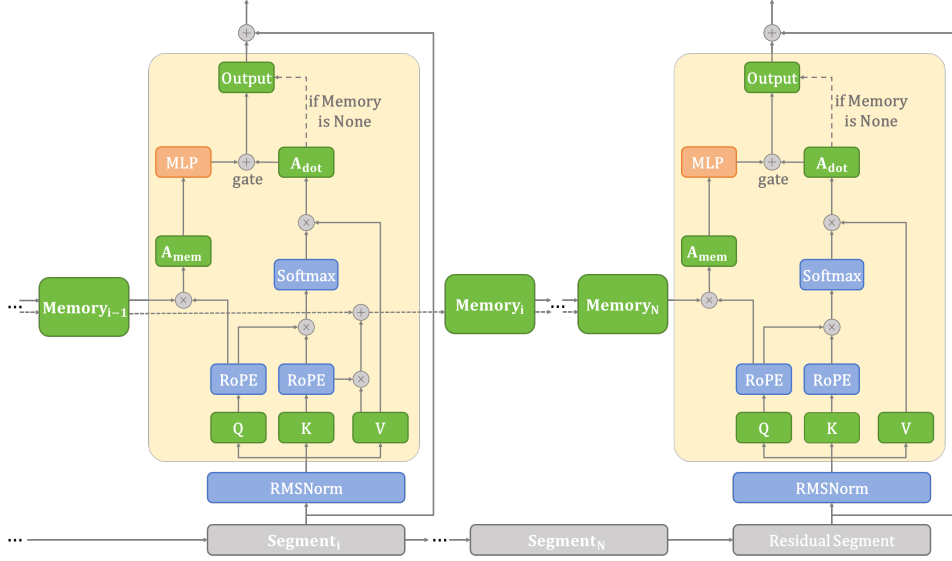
Output

if Memory is None

MLP

gate

$A_{dot}$

$A_{mem}$

Softmax

$Memory_{i-1}$

RoPE

RoPE

Q

K

V

RMSNorm

$Memory_{i}$

$Memory_{N}$

Output

if Memory is None

MLP

gate

$A_{dot}$

$A_{mem}$

Softmax

RoPE

RoPE

Q

K

V

RMSNorm

$Segment_{i}$

$Segment_{N}$

Residual Segment